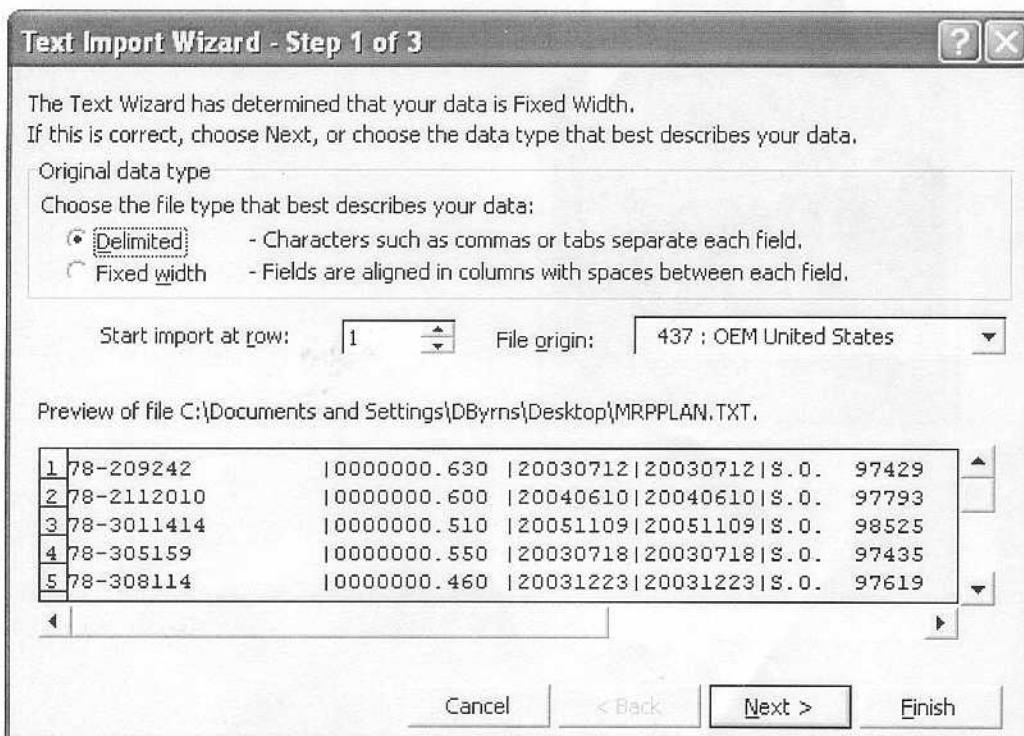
Text Import Wizard - Step 1 of 3

The Text Wizard has determined that your data is Fixed Width.
If this is correct, choose Next, or choose the data type that best describes your data.

Original data type

Choose the file type that best describes your data:

Delimited - Characters such as commas or tabs separate each field.

Fixed width - Fields are aligned in columns with spaces between each field.

Start import at row: 1 File origin: 437 : OEM United States

Preview of file C:\Documents and Settings\DByrns\Desktop\MRPPLAN.TXT.

1 78-209242 |0000000.630 |20030712|20030712|S.O. 97429
2 78-2112010 |0000000.600 |20040610|20040610|S.O. 97793
3 78-3011414 |0000000.510 |20051109|20051109|S.O. 98525
4 78-305159 |0000000.550 |20030718|20030718|S.O. 97435
5 78-308114 |0000000.460 |20031223|20031223|S.O. 97619

Cancel < Back Next > Finish